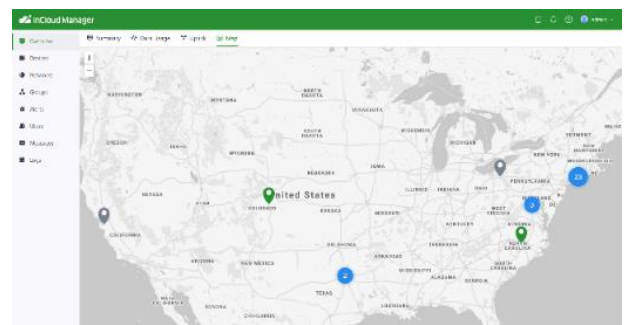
InCloud Manager

Overview
Devices
Network
Groups
Alerts
Users
Messages
Logs

Summary
Data Usage
Signals
Map

+
−

WASHINGTON
MONTANA
NORTH DAKOTA
MINNESOTA
SOUTH DAKOTA
WISCONSIN
MICHIGAN
OREGON
IDAHO
WYOMING
VERMONT
NEW YORK
IOWA
NEBRASKA
NEVADA
United States
ILLINOIS
INDIANA
OHIO
PENNSYLVANIA
UTAH
COLORADO
KANSAS
MISSOURI
KENTUCKY
WEST VIRGINIA
VIRGINIA
CALIFORNIA
OKLAHOMA
TENNESSEE
NORTH CAROLINA
ARIZONA
NEW MEXICO
ARKANSAS
SOUTH CAROLINA
MISSISSIPPI
ALABAMA
GEORGIA
TEXAS
LOUISIANA
SONORA
CHIHUAHUA

23
3
2